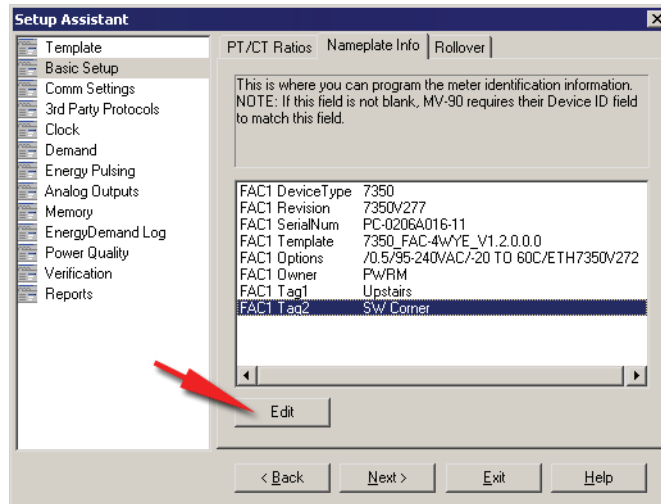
Setup Assistant

Template
Basic Setup
Comm Settings
3rd Party Protocols
Clock
Demand
Energy Pulsing
Analog Outputs
Memory
EnergyDemand Log
Power Quality
Verification
Reports

PT/CT Ratios | Nameplate Info | Rollover

This is where you can program the meter identification information. NOTE: If this field is not blank, MV-90 requires their Device ID field to match this field.

| | |
|---|---|
| FAC1 DeviceType | 7350 |
| FAC1 Revision | 7350V277 |
| FAC1 SerialNum | PC-0206A016-11 |
| FAC1 Template | 7350_FAC-4WYE_V1.2.0.0.0 |
| FAC1 Options | /0.5/95-240VAC/-20 TO 60C/ETH7350V272 |
| FAC1 Owner | PWRM |
| FAC1 Tag1 | Upstairs |
| FAC1 Tag2 | SW Corner |

Edit

< Back | Next > | Exit | Help